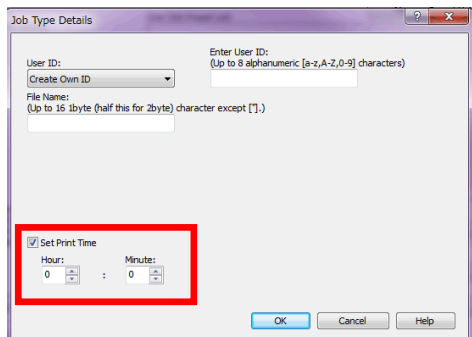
Job Type Details

?

User ID:
Create Own ID

Enter User ID:
(Up to 8 alphanumeric [a-z,A-Z,0-9] characters)

File Name:
(Up to 16 1byte (half this for 2byte) character except ["].)

Set Print Time
Hour:
0
:
Minute:
0

OK
Cancel
Help